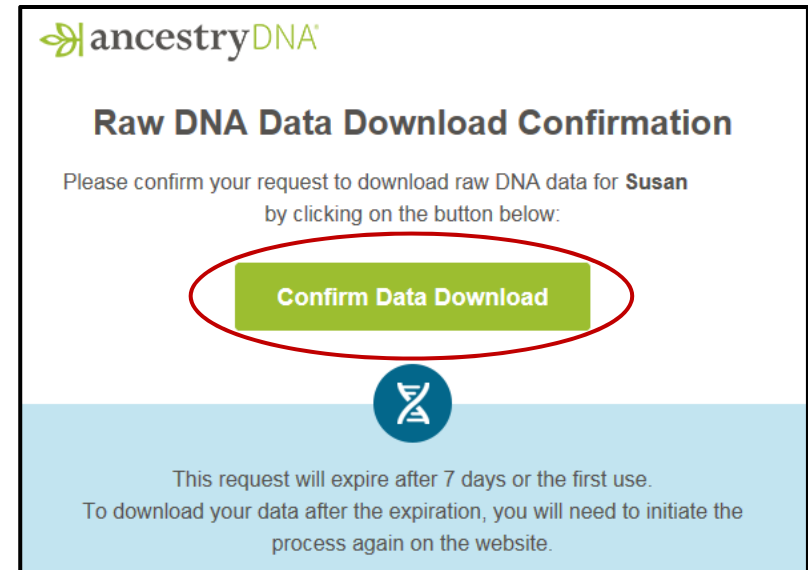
ancestryDNA®

Raw DNA Data Download Confirmation

Please confirm your request to download raw DNA data for **Susan** by clicking on the button below:

Confirm Data Download

This request will expire after 7 days or the first use.
To download your data after the expiration, you will need to initiate the process again on the website.